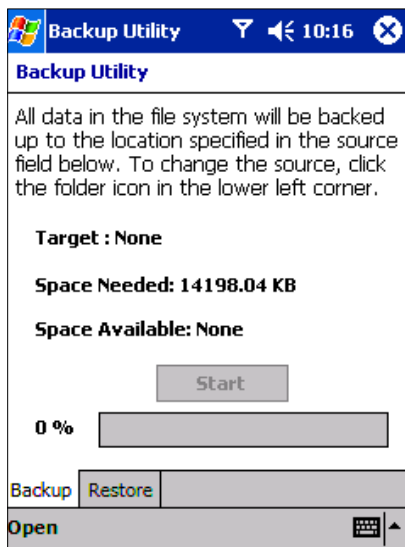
Backup Utility 10:16

Backup Utility

All data in the file system will be backed up to the location specified in the source field below. To change the source, click the folder icon in the lower left corner.

Target : None

Space Needed: 14198.04 KB

Space Available: None

Start

0 %

Backup Restore

Open